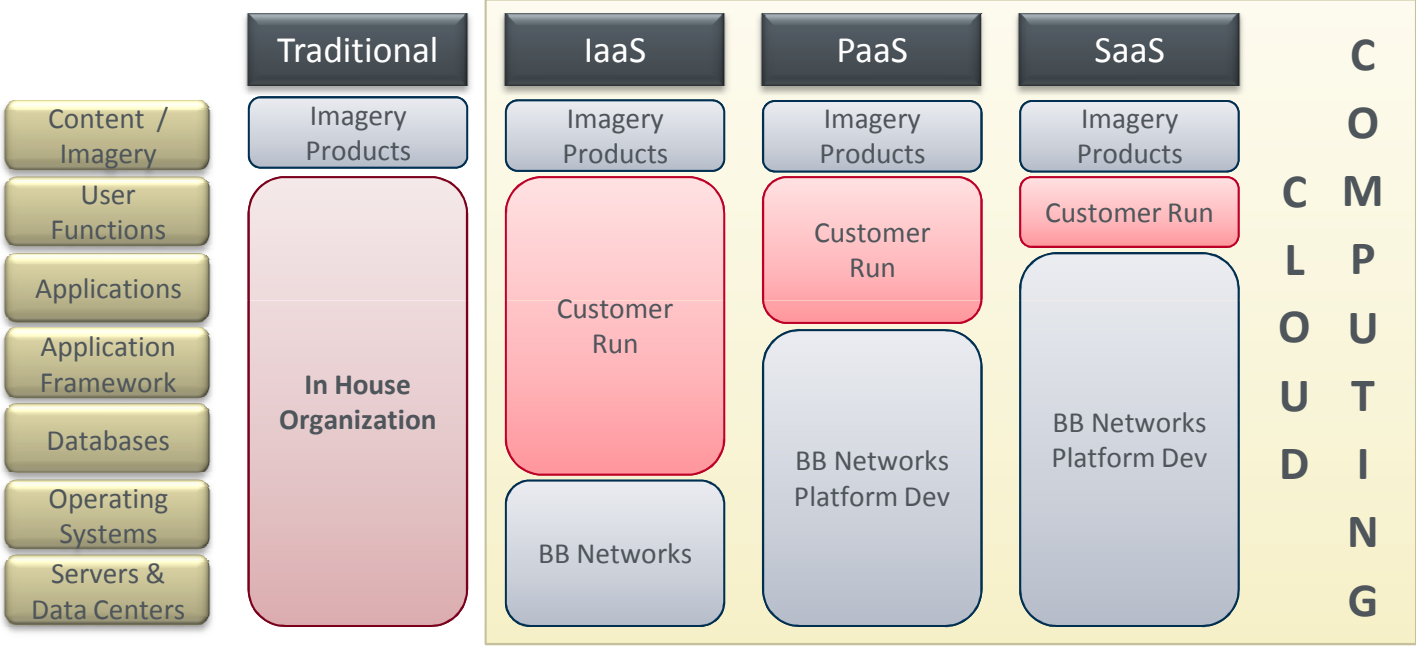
Content / Imagery

User Functions

Applications

Application Framework

Databases

Operating Systems

Servers & Data Centers

Traditional

Imagery Products

In House Organization

IaaS

Imagery Products

Customer Run

BB Networks

PaaS

Imagery Products

Customer Run

BB Networks Platform Dev

SaaS

Imagery Products

Customer Run

BB Networks Platform Dev

CLOUD

COMPUTING